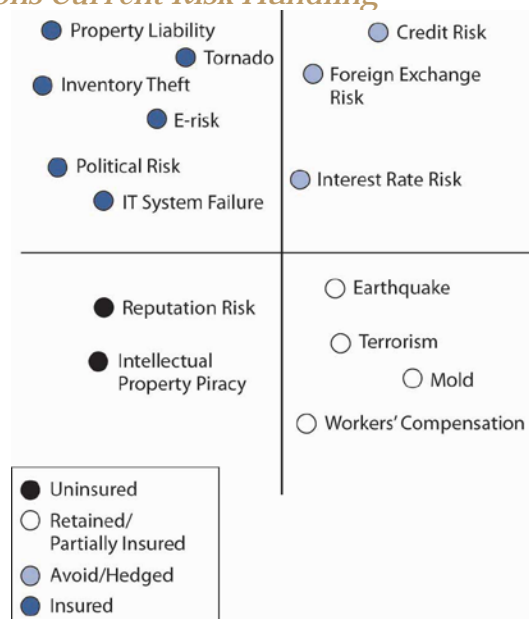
ons Current Risk Handling

Property Liability
Tornado
Inventory Theft
E-risk
Political Risk
IT System Failure

Credit Risk
Foreign Exchange Risk
Interest Rate Risk

Reputation Risk
Intellectual Property Piracy

Earthquake
Terrorism
Mold
Workers' Compensation

Uninsured
Retained/ Partially Insured
Avoid/Hedged
Insured